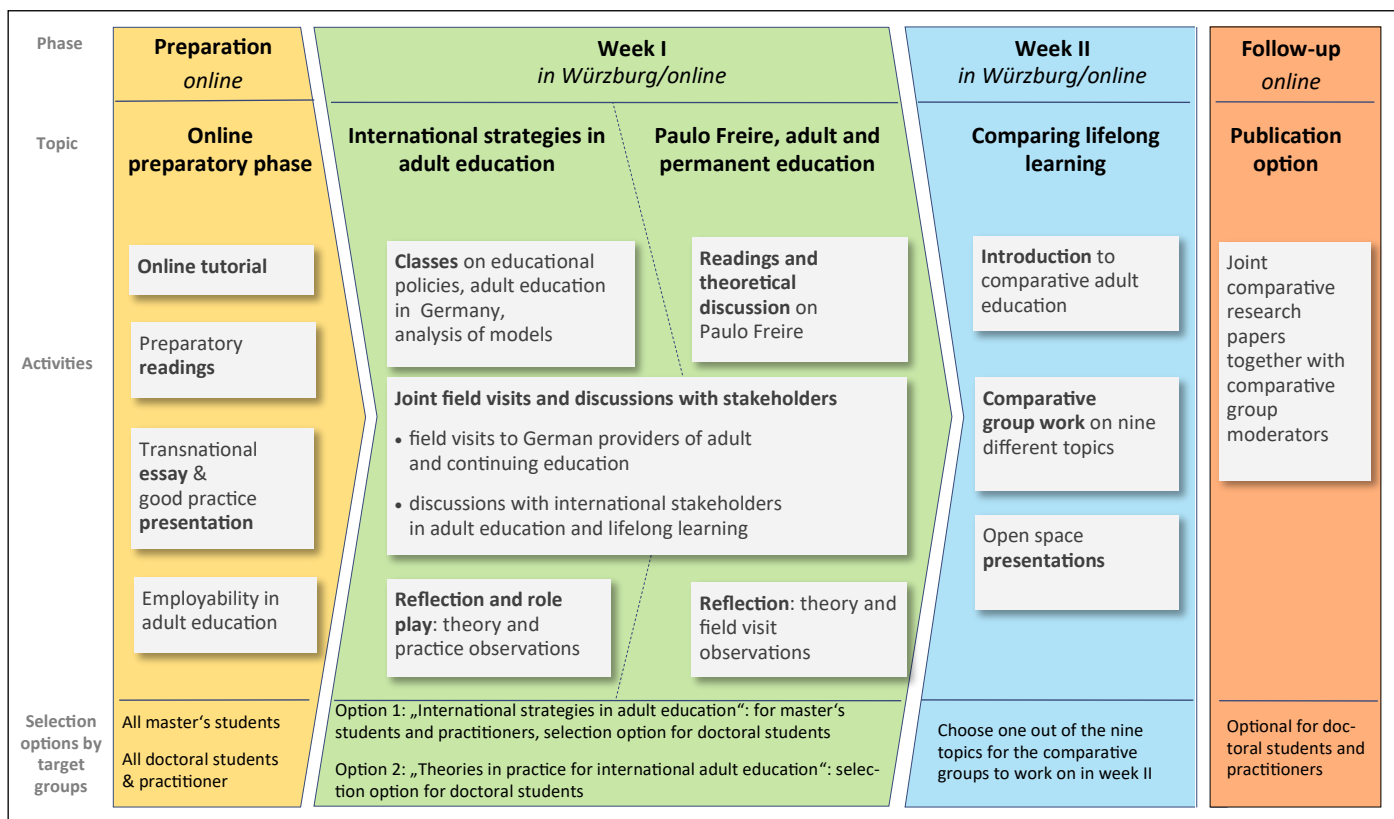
Phase

Topic

Activities

Selection options by target groups

Preparation
*online*

Online preparatory phase

**Online tutorial**

Preparatory **readings**

Transnational **essay** & good practice **presentation**

Employability in adult education

All master's students

All doctoral students & practitioner

Week I
*in Würzburg/online*

International strategies in adult education

Paulo Freire, adult and permanent education

**Classes** on educational policies, adult education in Germany, analysis of models

**Readings and theoretical discussion** on Paulo Freire

**Joint field visits and discussions with stakeholders**

• field visits to German providers of adult and continuing education

• discussions with international stakeholders in adult education and lifelong learning

**Reflection and role play**: theory and practice observations

**Reflection**: theory and field visit observations

Option 1: „International strategies in adult education": for master's students and practitioners, selection option for doctoral students

Option 2: „Theories in practice for international adult education": selection option for doctoral students

Week II
*in Würzburg/online*

Comparing lifelong learning

**Introduction** to comparative adult education

**Comparative group work** on nine different topics

Open space **presentations**

Choose one out of the nine topics for the comparative groups to work on in week II

Follow-up
*online*

Publication option

Joint comparative research papers together with comparative group moderators

Optional for doctoral students and practitioners